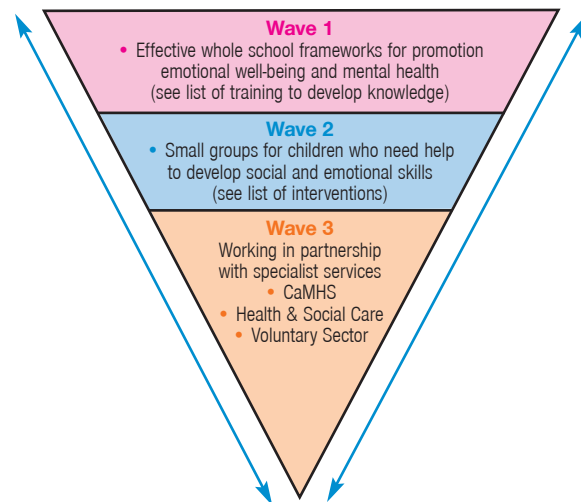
Wave 1

• Effective whole school frameworks for promotion emotional well-being and mental health (see list of training to develop knowledge)

Wave 2

• Small groups for children who need help to develop social and emotional skills (see list of interventions)

Wave 3

Working in partnership with specialist services

• CaMHS
• Health & Social Care
• Voluntary Sector